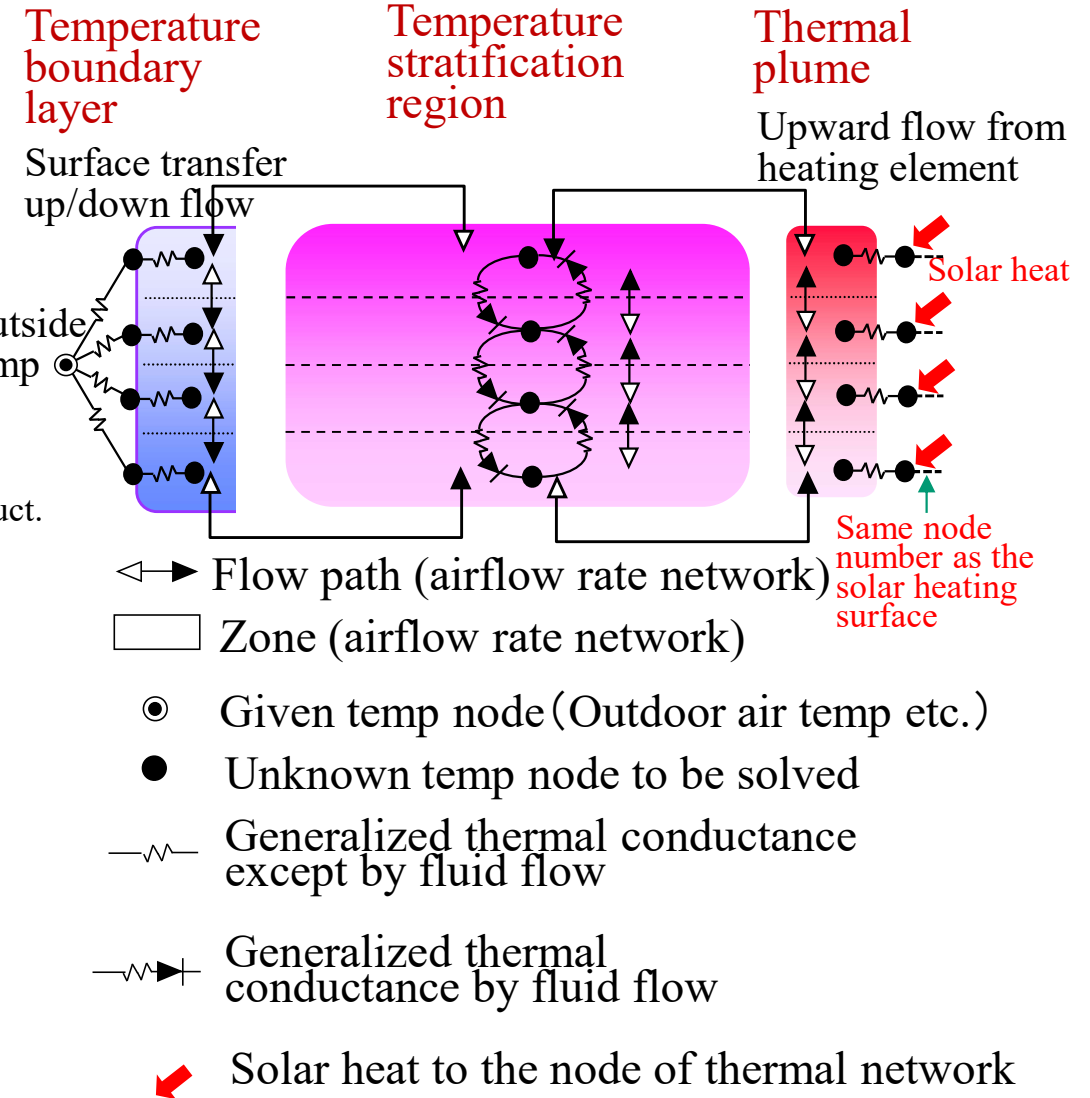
Temperature boundary layer

Temperature stratification region

Thermal plume

Surface transfer up/down flow

Upward flow from heating element

utside
mp

uct.

Solar heat

Same node number as the solar heating surface

Flow path (airflow rate network)

Zone (airflow rate network)

Given temp node（Outdoor air temp etc.）

Unknown temp node to be solved

Generalized thermal conductance except by fluid flow

Generalized thermal conductance by fluid flow

Solar heat to the node of thermal network